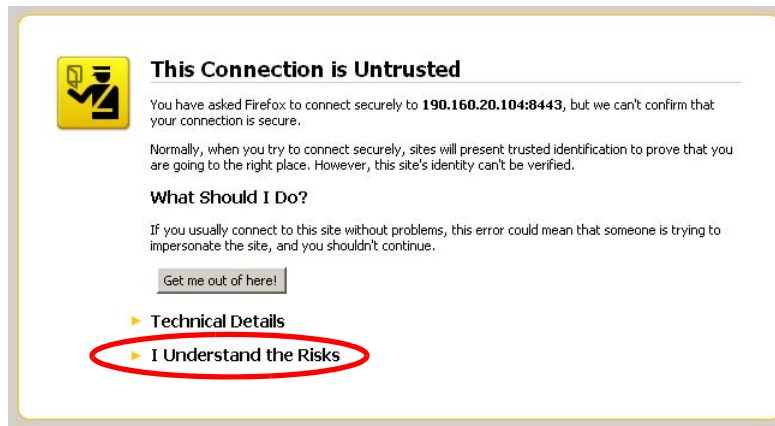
This Connection is Untrusted

You have asked Firefox to connect securely to **190.160.20.104:8443**, but we can't confirm that your connection is secure.

Normally, when you try to connect securely, sites will present trusted identification to prove that you are going to the right place. However, this site's identity can't be verified.

What Should I Do?

If you usually connect to this site without problems, this error could mean that someone is trying to impersonate the site, and you shouldn't continue.

Get me out of here!

Technical Details

I Understand the Risks